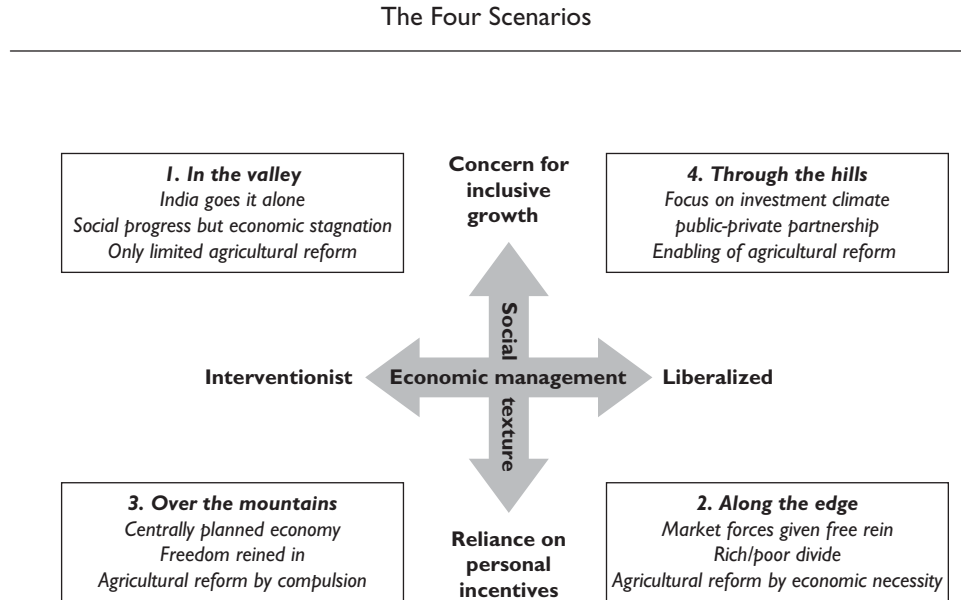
The Four Scenarios

1. In the valley
India goes it alone
Social progress but economic stagnation
Only limited agricultural reform

Concern for inclusive growth

4. Through the hills
Focus on investment climate
public-private partnership
Enabling of agricultural reform

Social

Interventionist

Economic management

Liberalized

texture

3. Over the mountains
Centrally planned economy
Freedom reined in
Agricultural reform by compulsion

Reliance on personal incentives

2. Along the edge
Market forces given free rein
Rich/poor divide
Agricultural reform by economic necessity